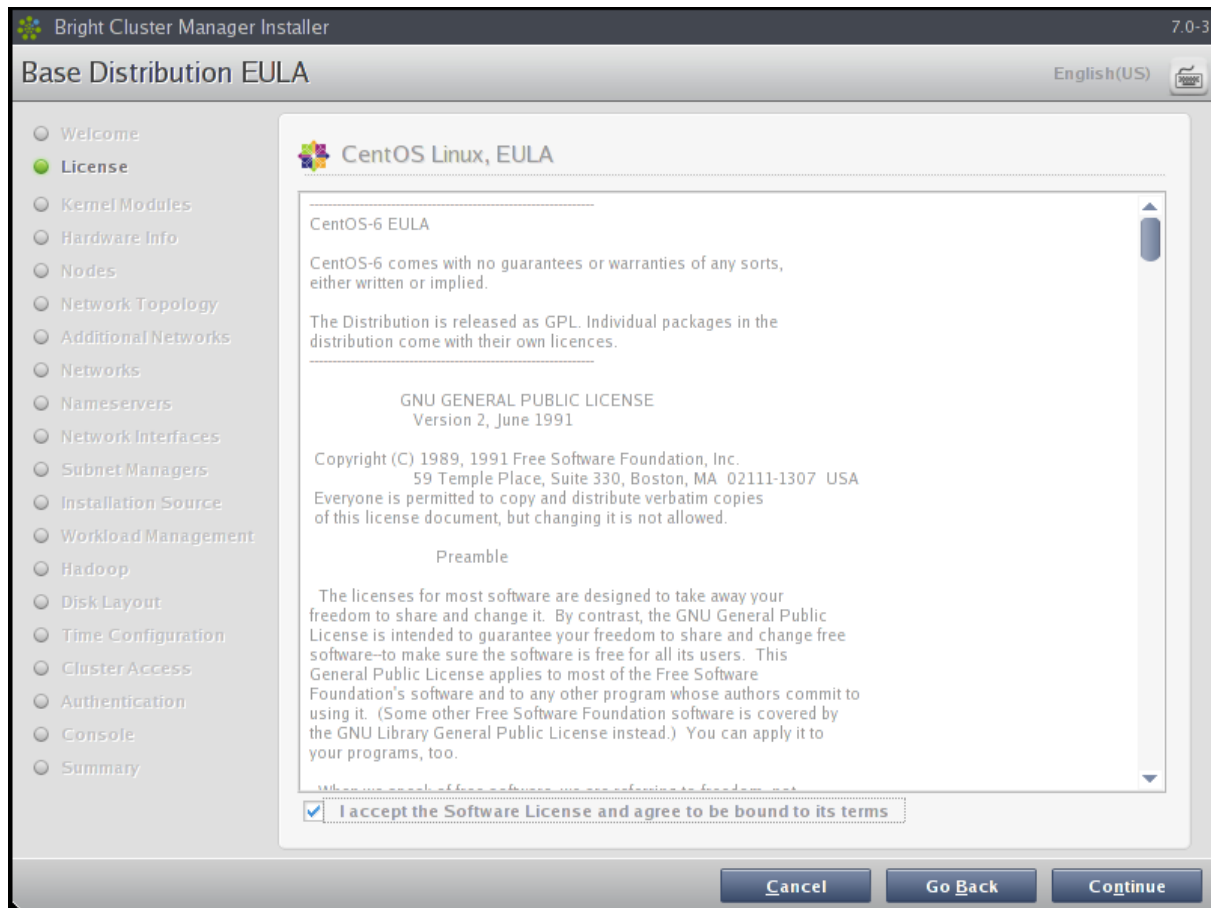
Bright Cluster Manager Installer

7.0-3

Base Distribution EULA

English(US)

Welcome
License
Kernel Modules
Hardware Info
Nodes
Network Topology
Additional Networks
Networks
Nameservers
Network Interfaces
Subnet Managers
Installation Source
Workload Management
Hadoop
Disk Layout
Time Configuration
Cluster Access
Authentication
Console
Summary

CentOS Linux, EULA

------------------------------------------------------------
CentOS-6 EULA

CentOS-6 comes with no guarantees or warranties of any sorts, either written or implied.

The Distribution is released as GPL. Individual packages in the distribution come with their own licences.
------------------------------------------------------------

GNU GENERAL PUBLIC LICENSE
Version 2, June 1991

Copyright (C) 1989, 1991 Free Software Foundation, Inc.
59 Temple Place, Suite 330, Boston, MA 02111-1307 USA
Everyone is permitted to copy and distribute verbatim copies of this license document, but changing it is not allowed.

Preamble

The licenses for most software are designed to take away your freedom to share and change it. By contrast, the GNU General Public License is intended to guarantee your freedom to share and change free software--to make sure the software is free for all its users. This General Public License applies to most of the Free Software Foundation's software and to any other program whose authors commit to using it. (Some other Free Software Foundation software is covered by the GNU Library General Public License instead.) You can apply it to your programs, too.

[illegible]

I accept the Software License and agree to be bound to its terms

Cancel
Go Back
Continue